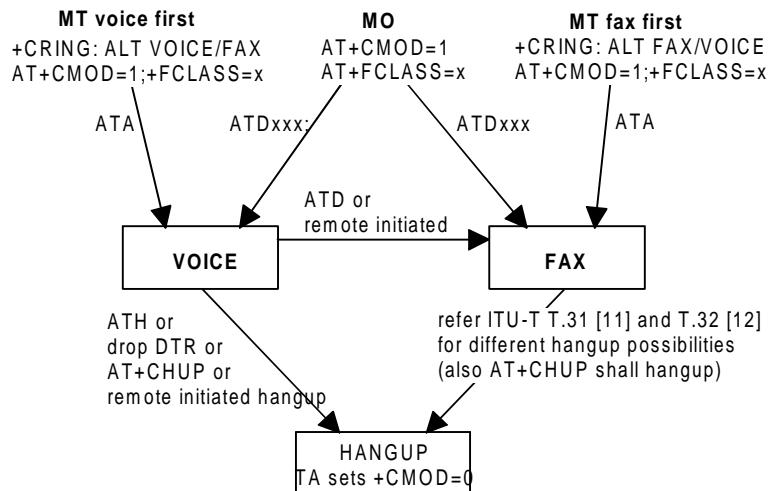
MT voice first
+CRING: ALT VOICE/FAX
AT+CMOD=1;+FCLASS=x

MO
AT+CMOD=1
AT+FCLASS=x

MT fax first
+CRING: ALT FAX/VOICE
AT+CMOD=1;+FCLASS=x

ATA

ATDxxx;

ATDxxx

ATA

ATD or remote initiated

VOICE

FAX

ATH or drop DTR or AT+CHUP or remote initiated hangup

refer ITU-T T.31 [11] and T.32 [12] for different hangup possibilities (also AT+CHUP shall hangup)

HANGUP
TA sets +CMOD=0